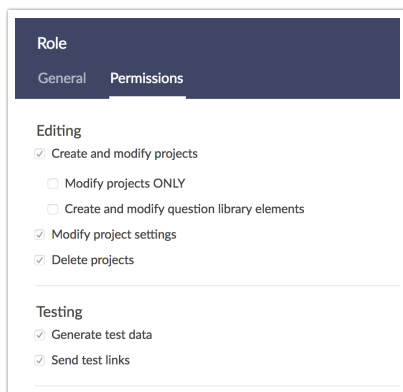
Role

General Permissions

Editing

Create and modify projects

Modify projects ONLY

Create and modify question library elements

Modify project settings

Delete projects

Testing

Generate test data

Send test links